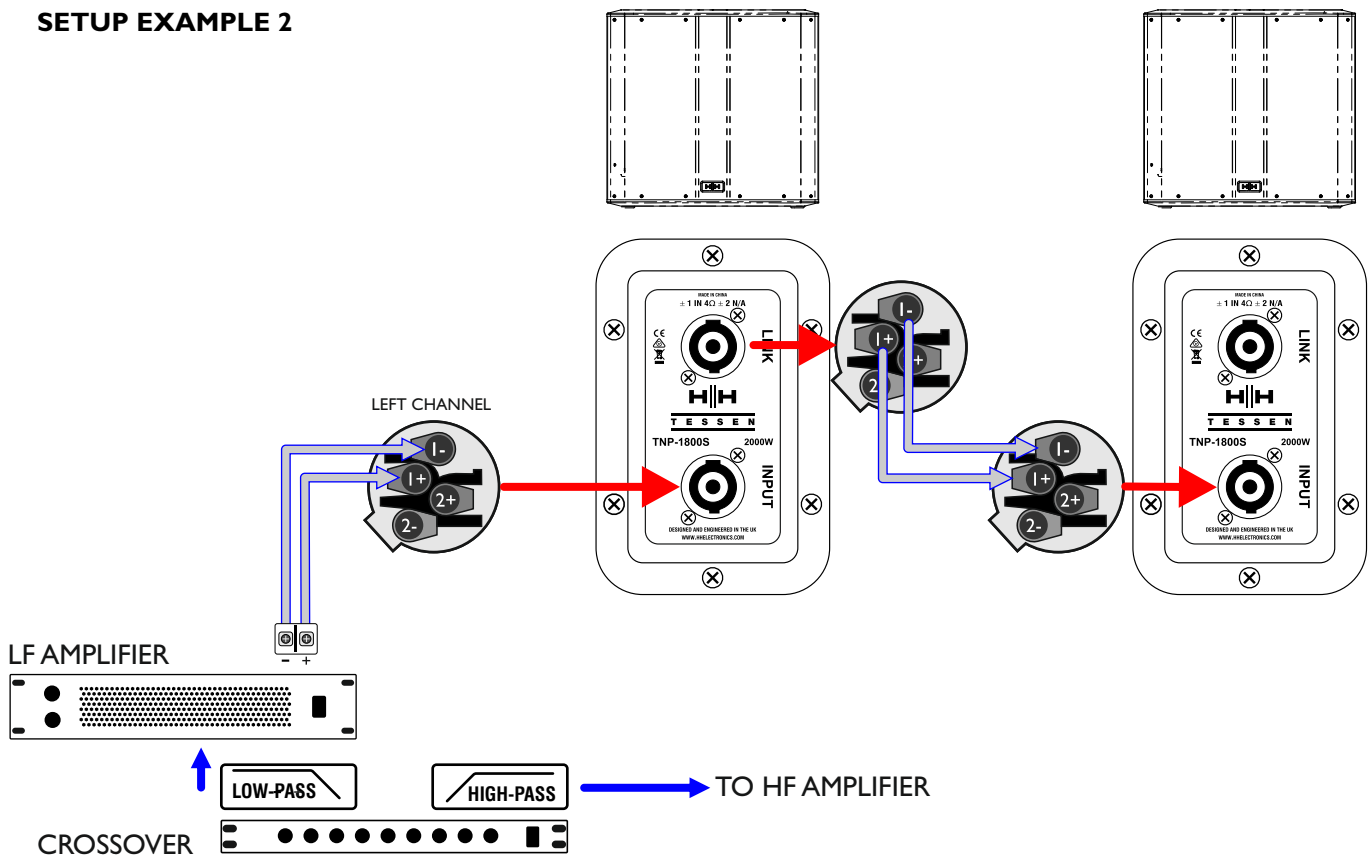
SETUP EXAMPLE 2

LEFT CHANNEL

1-
1+
2+
2-

MADE IN CHINA
± 1 IN 4Ω ± 2 N/A
LINK
TESSEN
TNP-1800S
2000W
INPUT
DESIGNED AND ENGINEERED IN THE UK
WWW.HHELECTRONICS.COM

1-
1+
+
2

1-
1+
2+
2-

MADE IN CHINA
± 1 IN 4Ω ± 2 N/A
LINK
TESSEN
TNP-1800S
2000W
INPUT
DESIGNED AND ENGINEERED IN THE UK
WWW.HHELECTRONICS.COM

- +

LF AMPLIFIER

LOW-PASS

HIGH-PASS

TO HF AMPLIFIER

CROSSOVER